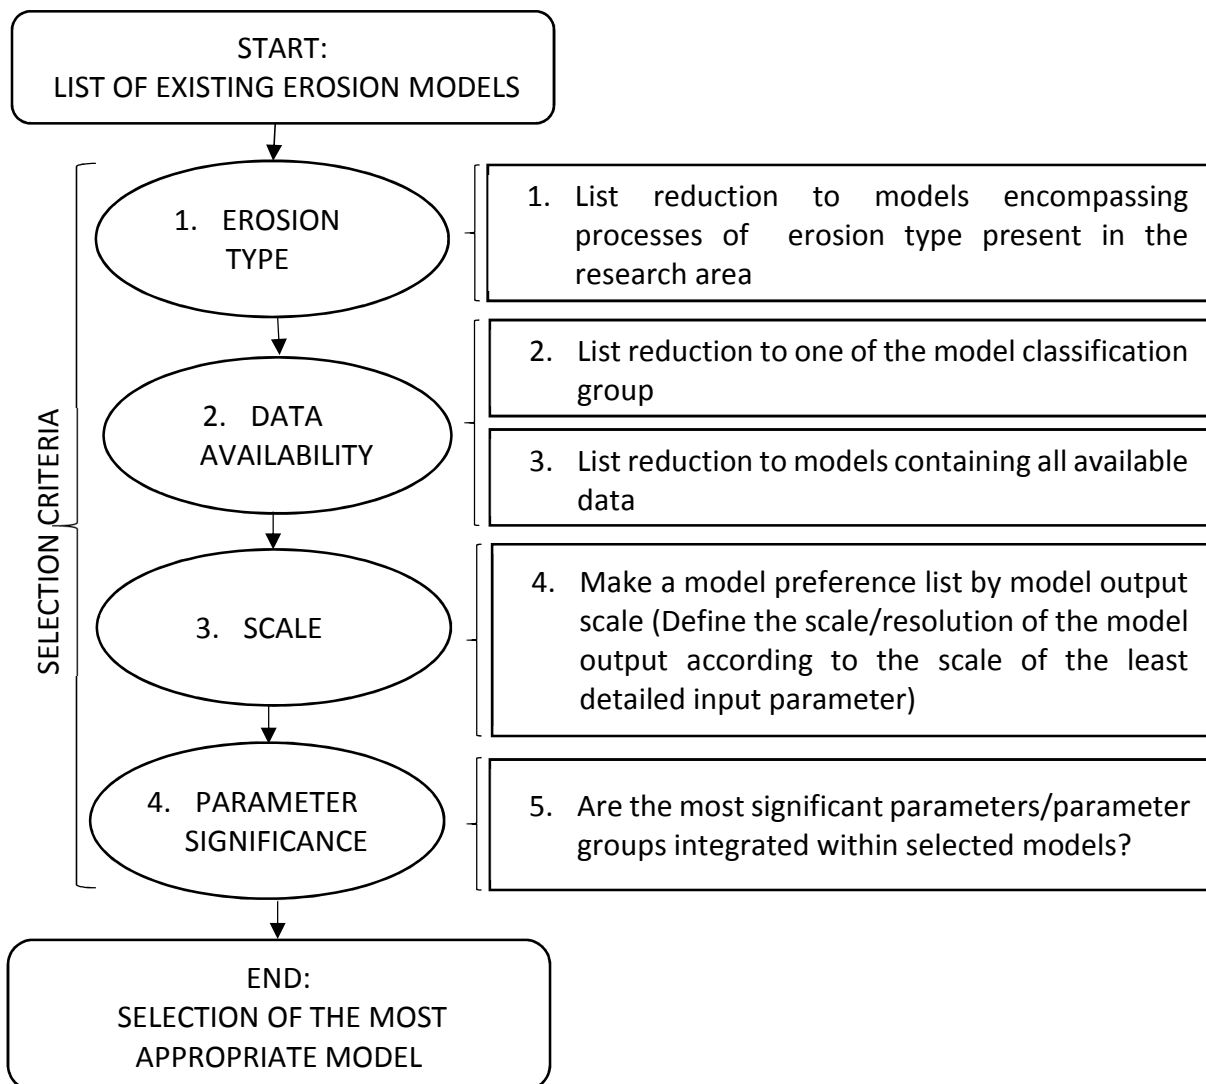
START:
LIST OF EXISTING EROSION MODELS

SELECTION CRITERIA

1. EROSION TYPE

1. List reduction to models encompassing processes of erosion type present in the research area

2. DATA AVAILABILITY

2. List reduction to one of the model classification group

3. List reduction to models containing all available data

3. SCALE

4. Make a model preference list by model output scale (Define the scale/resolution of the model output according to the scale of the least detailed input parameter)

4. PARAMETER SIGNIFICANCE

5. Are the most significant parameters/parameter groups integrated within selected models?

END:
SELECTION OF THE MOST APPROPRIATE MODEL